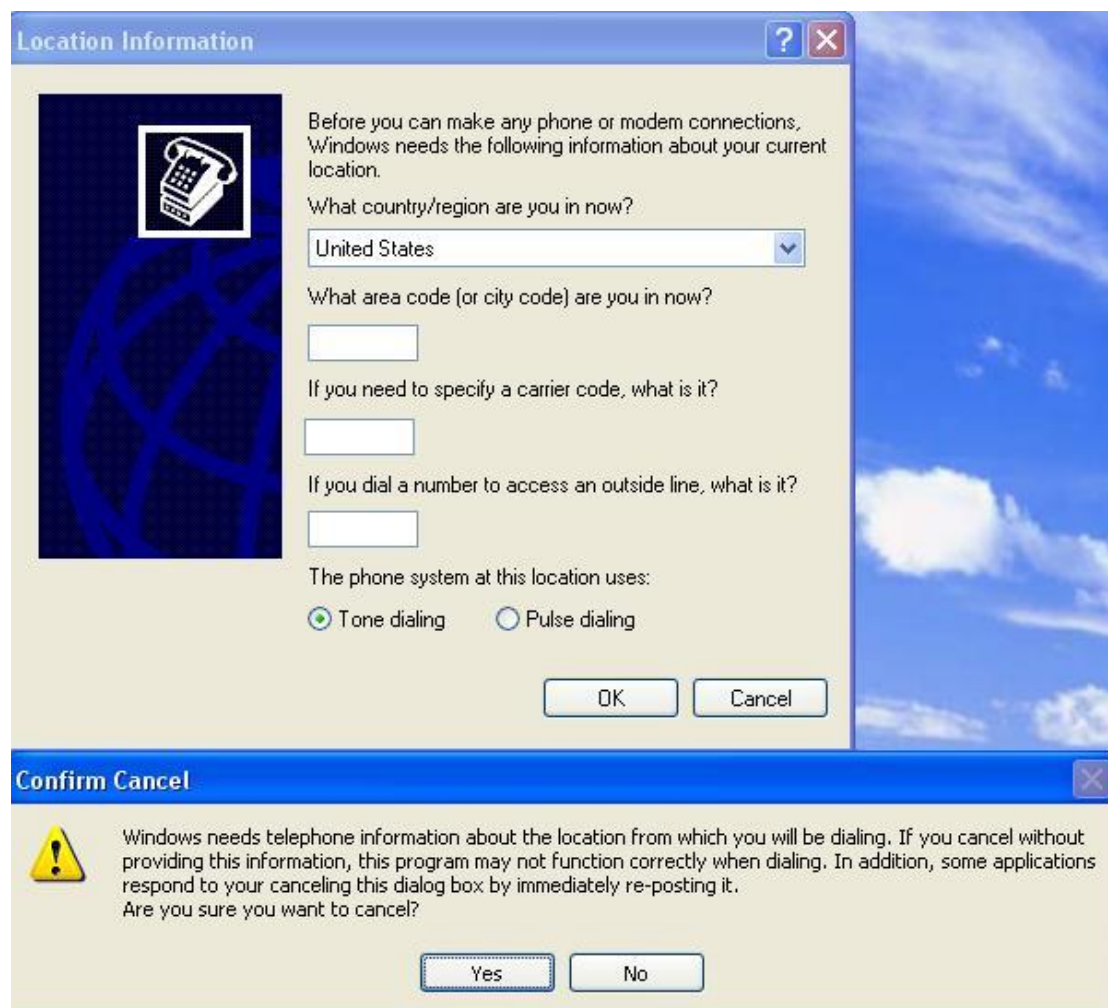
Location Information

?

Before you can make any phone or modem connections, Windows needs the following information about your current location.

What country/region are you in now?

United States

What area code (or city code) are you in now?

If you need to specify a carrier code, what is it?

If you dial a number to access an outside line, what is it?

The phone system at this location uses:

Tone dialing

Pulse dialing

OK

Cancel

Confirm Cancel

Windows needs telephone information about the location from which you will be dialing. If you cancel without providing this information, this program may not function correctly when dialing. In addition, some applications respond to your canceling this dialog box by immediately re-posting it.
Are you sure you want to cancel?

Yes

No